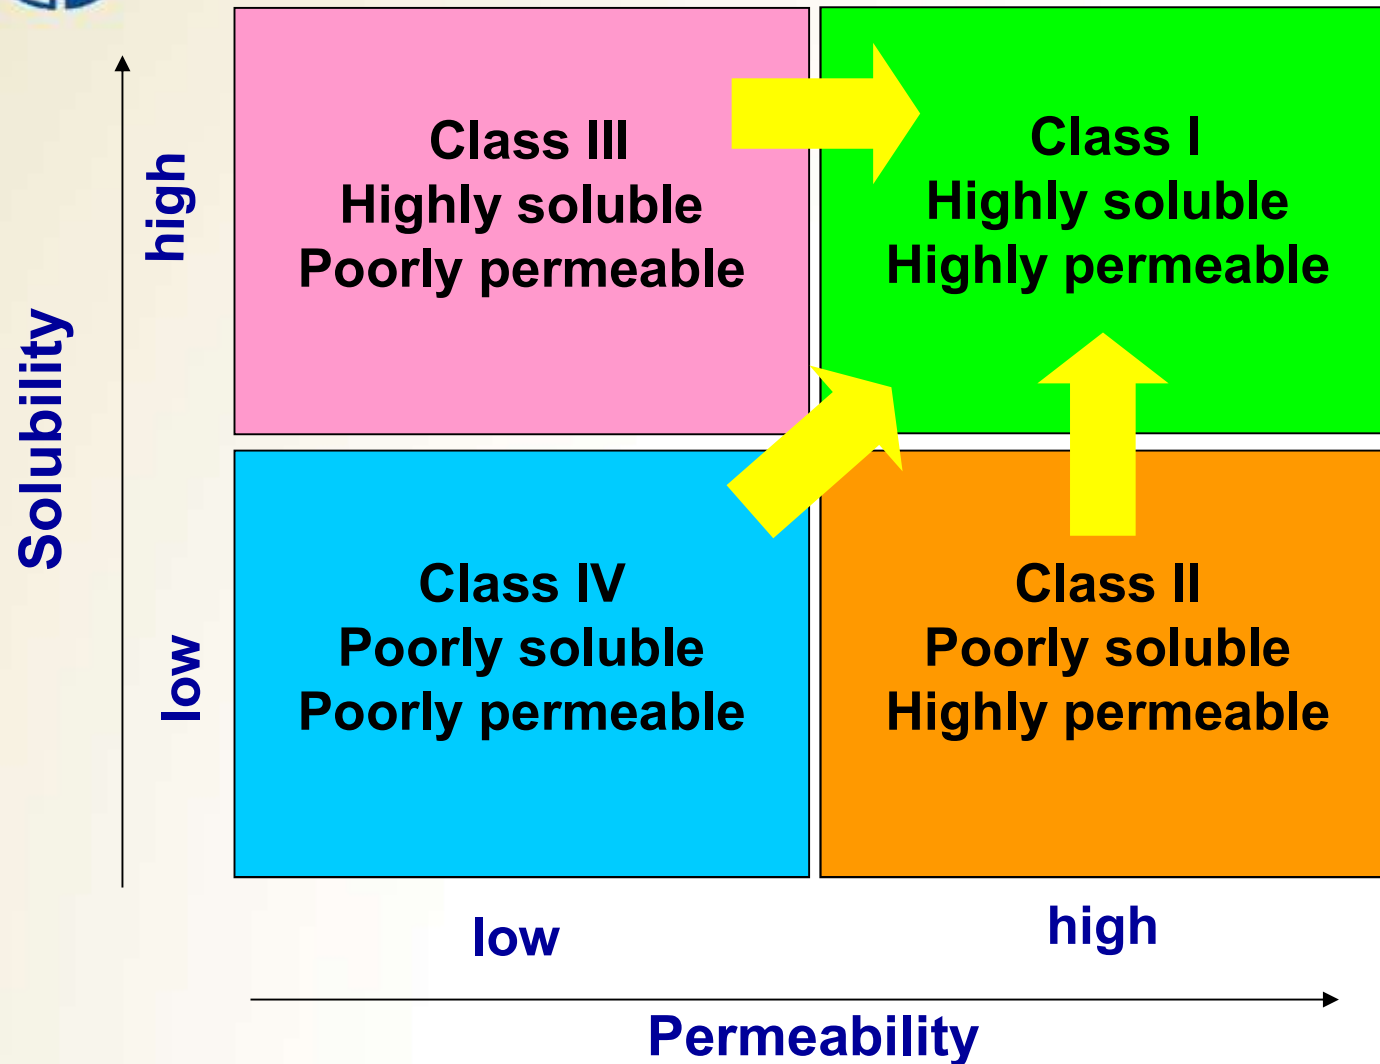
Solubility

high

low

Class III
Highly soluble
Poorly permeable

Class I
Highly soluble
Highly permeable

Class IV
Poorly soluble
Poorly permeable

Class II
Poorly soluble
Highly permeable

low

high

Permeability